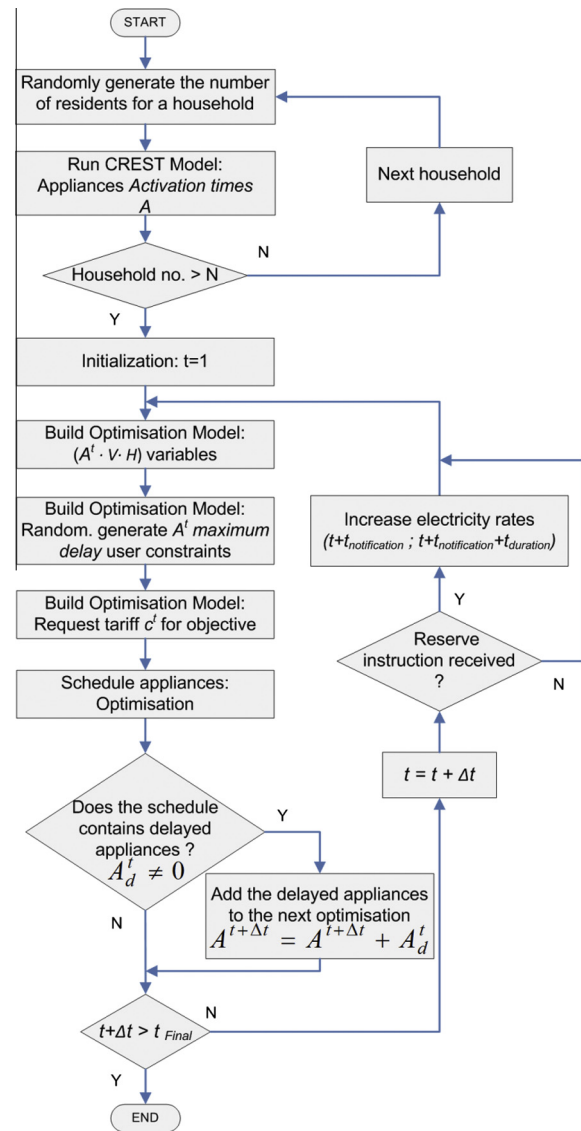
START

Randomly generate the number of residents for a household

Run CREST Model: Appliances *Activation times* *A*

Next household

N

Household no. > N

Y

Initialization: t=1

Build Optimisation Model: $(A^t \cdot V \cdot H)$ variables

Build Optimisation Model: Random. generate $A^t$ *maximum delay* user constraints

Increase electricity rates $(t+t_{notification}\ ;\ t+t_{notification}+t_{duration})$

Y

Build Optimisation Model: Request tariff $c^t$ for objective

Reserve instruction received ?

N

Schedule appliances: Optimisation

$t = t + \Delta t$

Does the schedule contains delayed appliances ? $A_d^t \neq 0$

Y

Add the delayed appliances to the next optimisation $A^{t+\Delta t} = A^{t+\Delta t} + A_d^t$

N

N

$t+\Delta t > t_{Final}$

Y

END